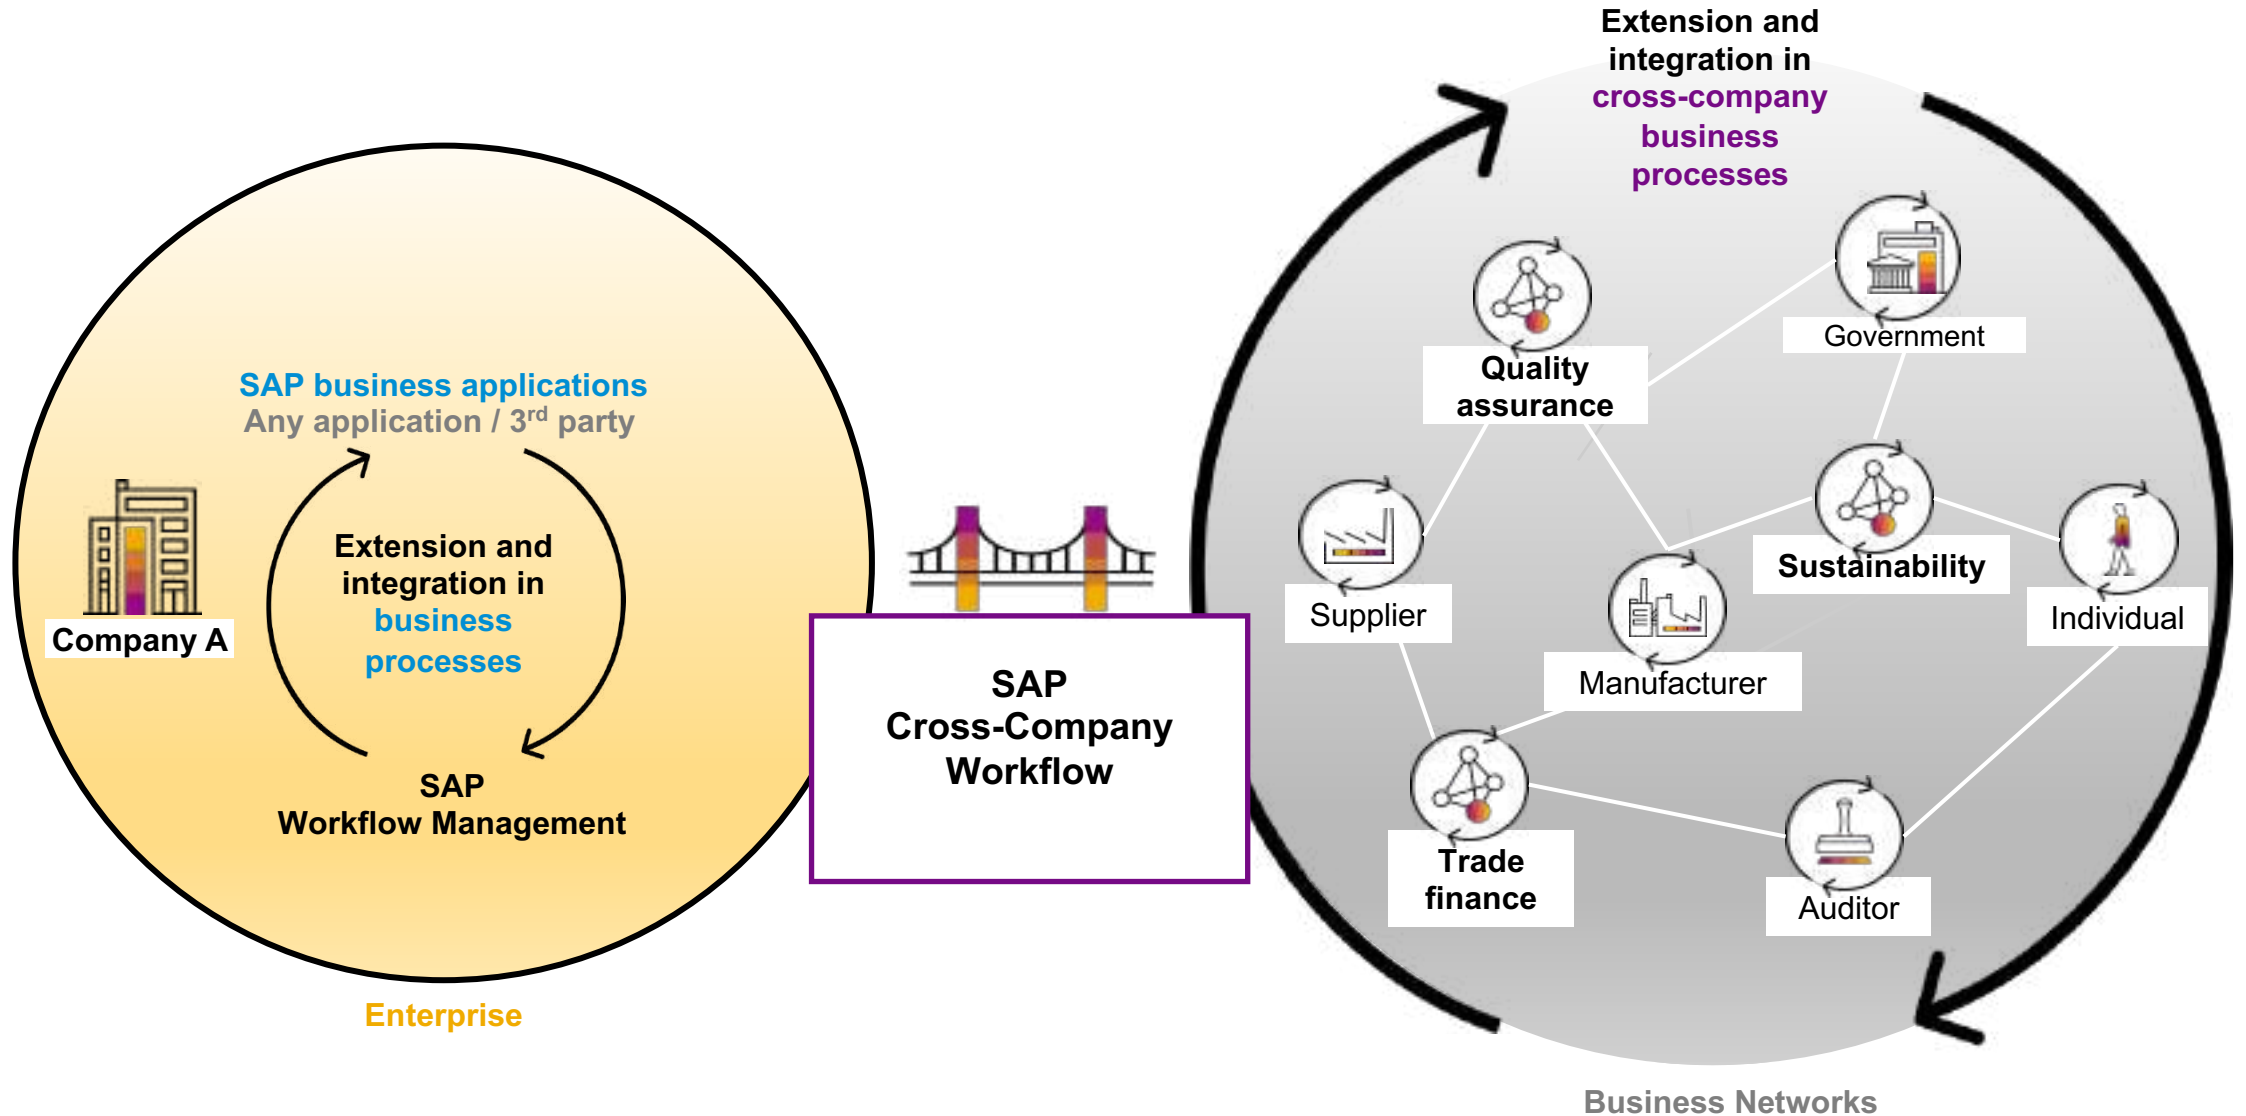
Extension and integration in cross-company business processes

SAP business applications
Any application / 3$^{rd}$ party

Company A

Extension and integration in business processes

SAP
Workflow Management

Enterprise

SAP
Cross-Company
Workflow

Quality assurance

Government

Supplier

Sustainability

Individual

Manufacturer

Trade finance

Auditor

Business Networks